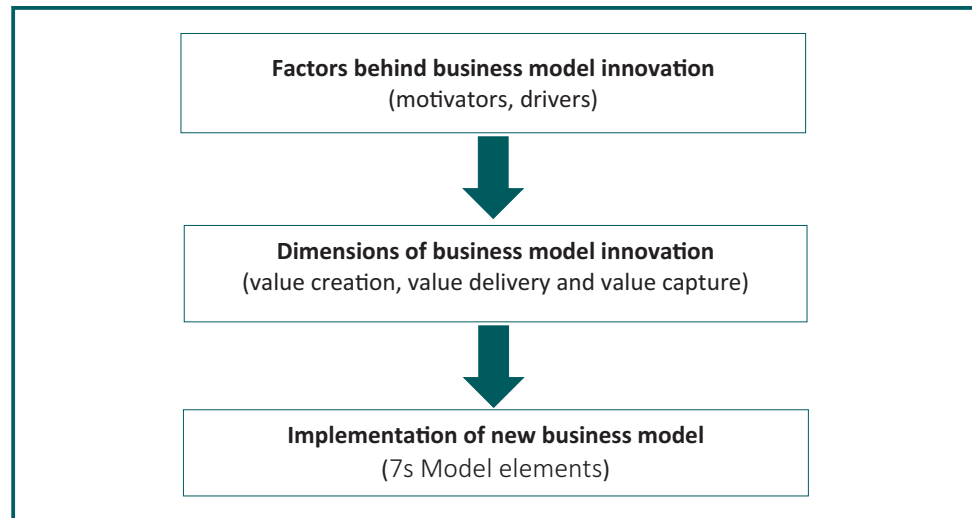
Factors behind business model innovation
(motivators, drivers)

Dimensions of business model innovation
(value creation, value delivery and value capture)

Implementation of new business model
(7s Model elements)